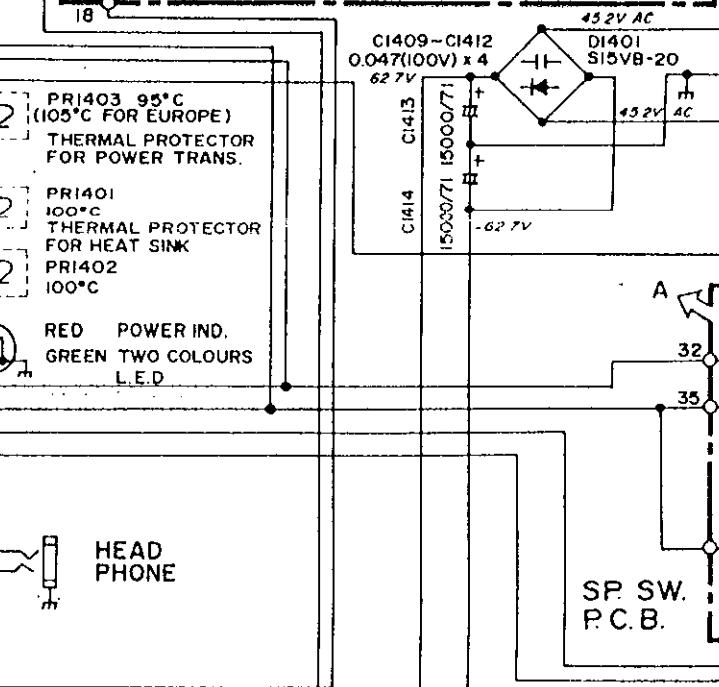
18

45.2V AC

C1409~C1412
0.047(100V) x 4

D1401
S15VB-20

62.7V

C1413 15000/71

45.2V AC

C1414 15000/71

-62.7V

PR1403 95°C
(105°C FOR EUROPE)
THERMAL PROTECTOR
FOR POWER TRANS.

PR1401
100°C
THERMAL PROTECTOR
FOR HEAT SINK

PR1402
100°C

RED POWER IND.
GREEN TWO COLOURS
L.E.D

A

32

35

HEAD
PHONE

SP. SW.
P.C.B.